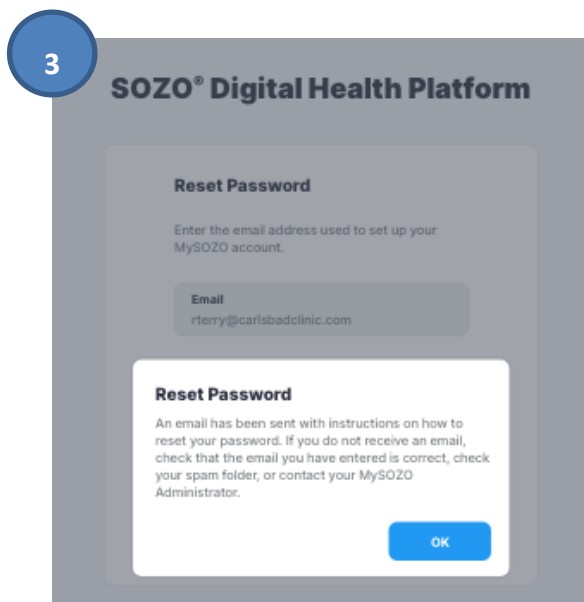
3

SOZO® Digital Health Platform

Reset Password

Enter the email address used to set up your MySOZO account.

Email
rterry@carlsbadclinic.com

Reset Password

An email has been sent with instructions on how to reset your password. If you do not receive an email, check that the email you have entered is correct, check your spam folder, or contact your MySOZO Administrator.

OK